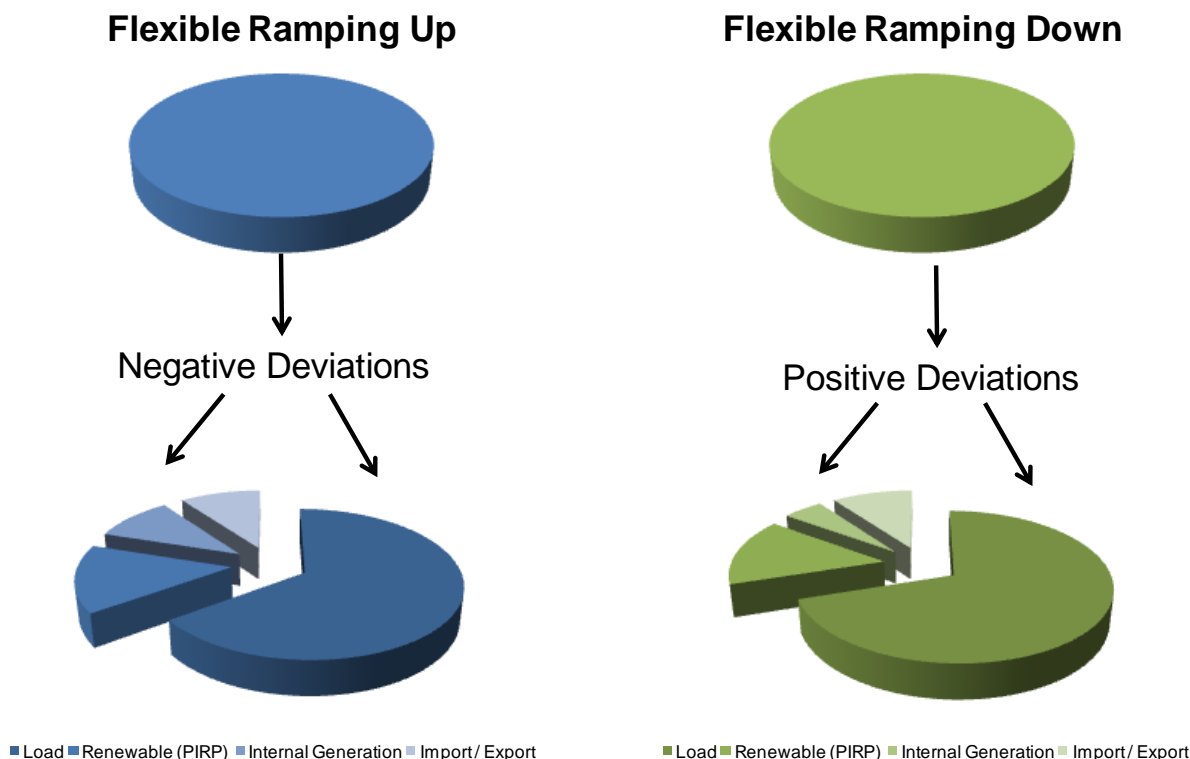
Flexible Ramping Up

Negative Deviations

Load Renewable (PIRP) Internal Generation Import / Export

Flexible Ramping Down

Positive Deviations

Load Renewable (PIRP) Internal Generation Import / Export